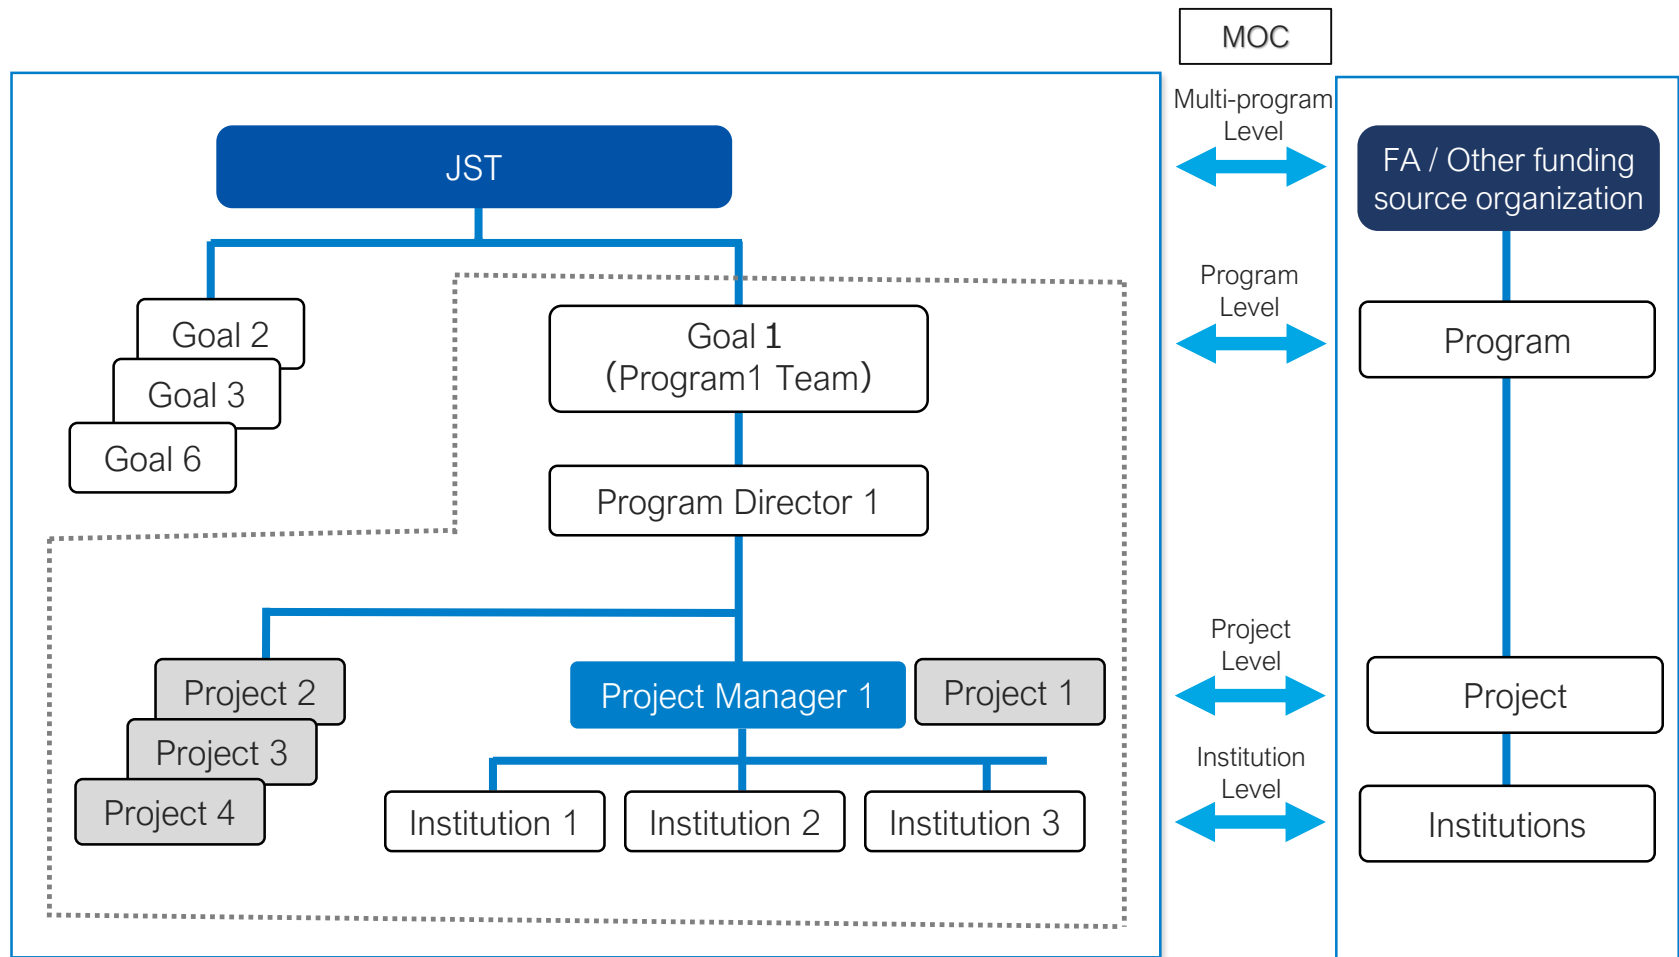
MOC

JST

Goal 2
Goal 3
Goal 6

Goal 1
(Program1 Team)

Program Director 1

Project 2
Project 3
Project 4

Project Manager 1

Project 1

Institution 1
Institution 2
Institution 3

Multi-program Level

Program Level

Project Level

Institution Level

FA / Other funding source organization

Program

Project

Institutions